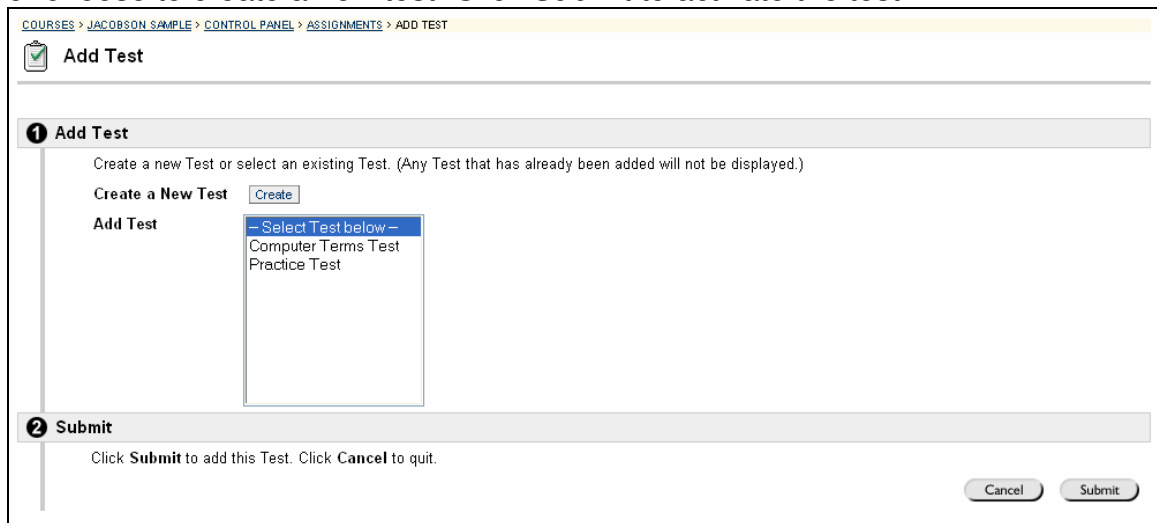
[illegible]

COURSES > JACOBSON SAMPLE > CONTROL PANEL > ASSIGNMENTS > ADD TEST

Add Test

1 Add Test

Create a new Test or select an existing Test. (Any Test that has already been added will not be displayed.)

Create a New Test Create

Add Test

-- Select Test below --
Computer Terms Test
Practice Test

2 Submit

Click **Submit** to add this Test. Click **Cancel** to quit.

Cancel Submit